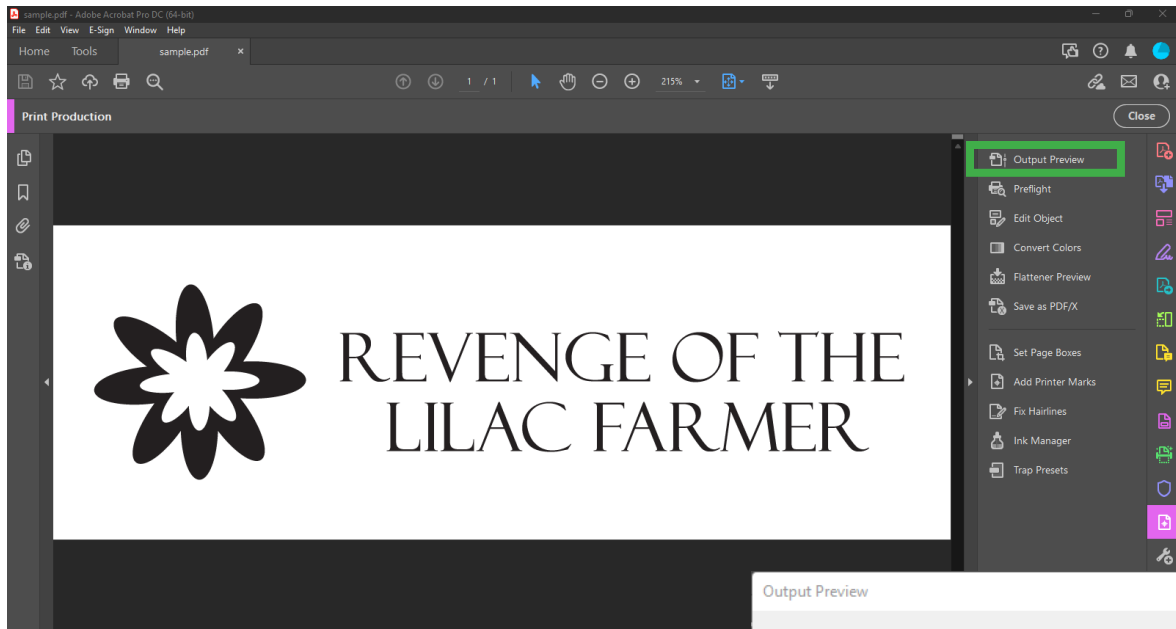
sample.pdf - Adobe Acrobat Pro DC (64-bit)
File Edit View E-Sign Window Help
Home Tools sample.pdf ×
1 / 1 215%
Print Production
Close
REVENGE OF THE LILAC FARMER
Output Preview
Preflight
Edit Object
Convert Colors
Flattener Preview
Save as PDF/X
Set Page Boxes
Add Printer Marks
Fix Hairlines
Ink Manager
Trap Presets
Output Preview